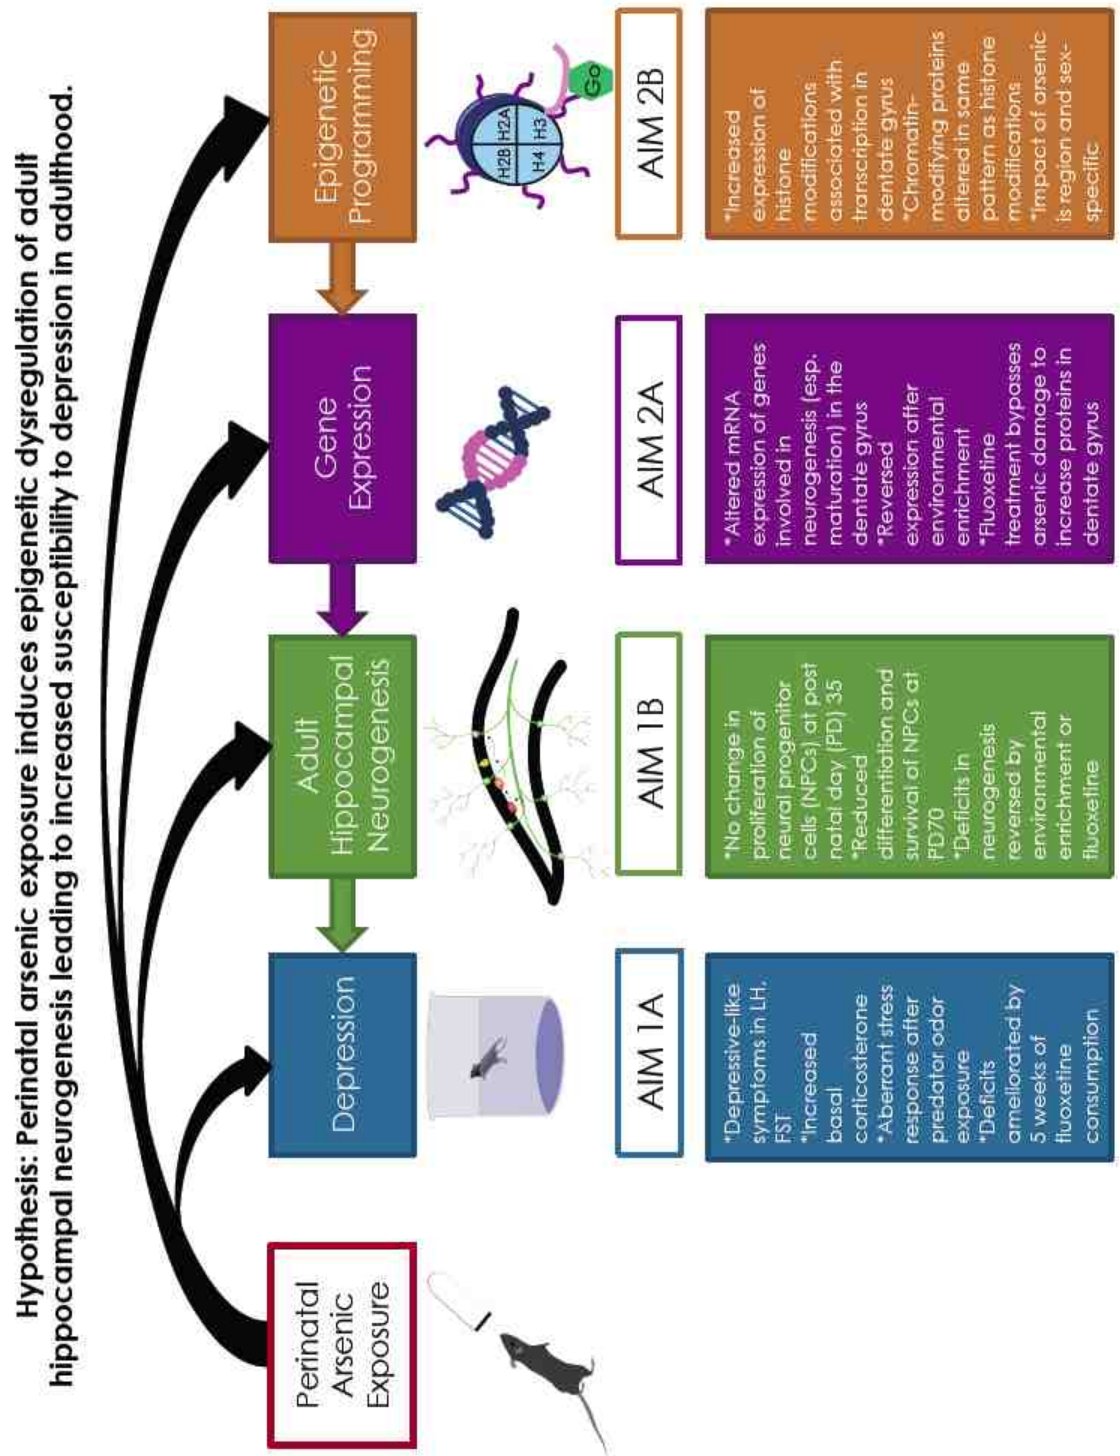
Hypothesis: Perinatal arsenic exposure induces epigenetic dysregulation of adult hippocampal neurogenesis leading to increased susceptibility to depression in adulthood.

Perinatal Arsenic Exposure

Depression

Adult Hippocampal Neurogenesis

Gene Expression

Epigenetic Programming

H2B H2A H4 H3

Go

AIM 1A

AIM 1B

AIM 2A

AIM 2B

*Depressive-like symptoms in LH, FST
*Increased basal corticosterone
*Aberrant stress response after predator odor exposure
*Deficits ameliorated by 5 weeks of fluoxetine consumption

*No change in proliferation of neural progenitor cells (NPCs) at post natal day (PD) 35
*Reduced differentiation and survival of NPCs at PD70
*Deficits in neurogenesis reversed by environmental enrichment or fluoxetine

*Altered mRNA expression of genes involved in neurogenesis (esp. maturation) in the dentate gyrus
*Reversed expression after environmental enrichment
*Fluoxetine treatment bypasses arsenic damage to increase proteins in dentate gyrus

*Increased expression of histone modifications associated with transcription in dentate gyrus
*Chromatin-modifying proteins altered in same pattern as histone modifications
*Impact of arsenic is region and sex-specific